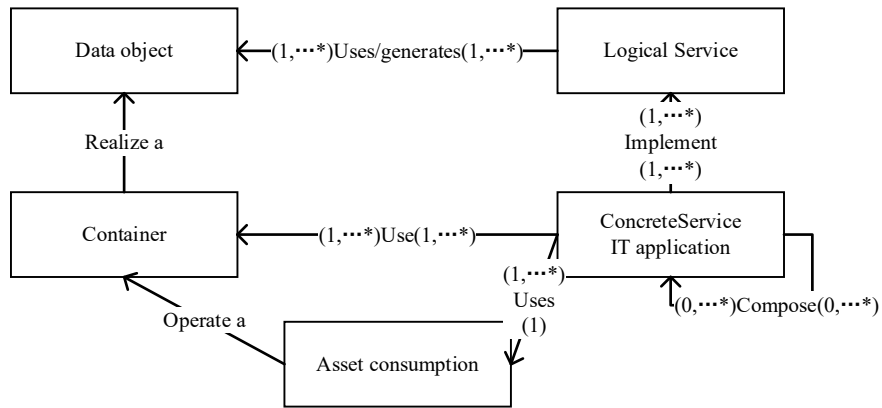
Data object

(1,⋯*)Uses/generates(1,⋯*)

Logical Service

(1,⋯*)

Implement

(1,⋯*)

Realize a

Container

(1,⋯*)Use(1,⋯*)

ConcreteService
IT application

(1,⋯*)

Uses

(1)

Operate a

Asset consumption

(0,⋯*)Compose(0,⋯*)